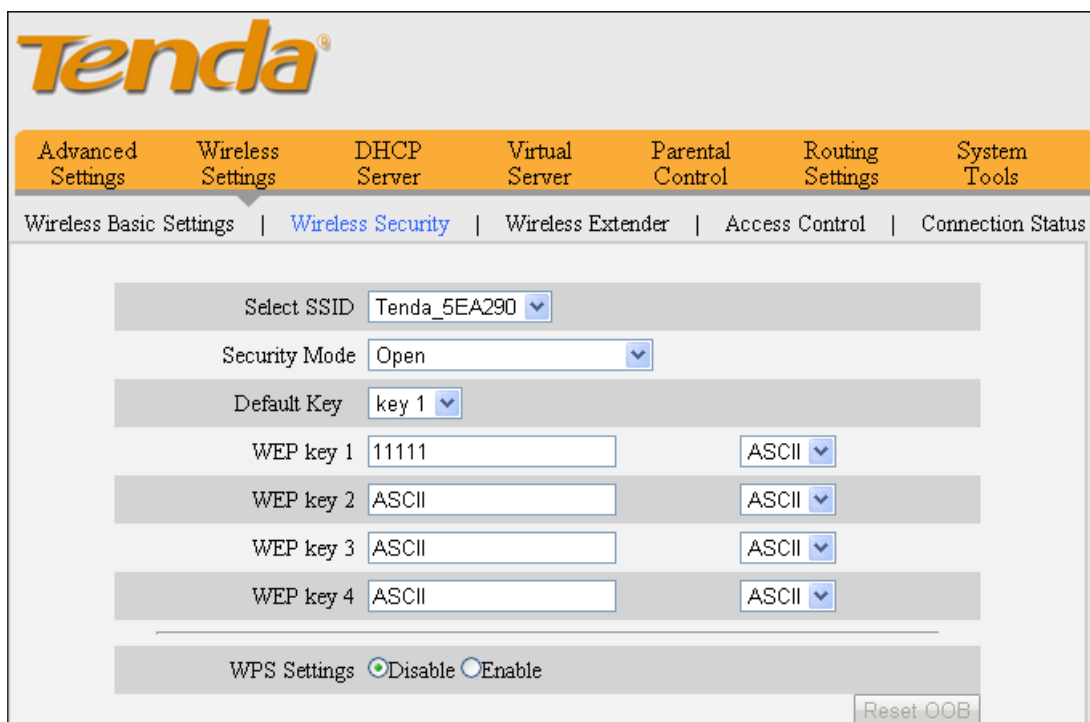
Tenda

Advanced Settings | Wireless Settings | DHCP Server | Virtual Server | Parental Control | Routing Settings | System Tools

Wireless Basic Settings | Wireless Security | Wireless Extender | Access Control | Connection Status

| | | |
|---|---|---|
| Select SSID | Tenda_5EA290 | |
| Security Mode | Open | |
| Default Key | key 1 | |
| WEP key 1 | 11111 | ASCII |
| WEP key 2 | ASCII | ASCII |
| WEP key 3 | ASCII | ASCII |
| WEP key 4 | ASCII | ASCII |

WPS Settings Disable Enable

Reset OOB